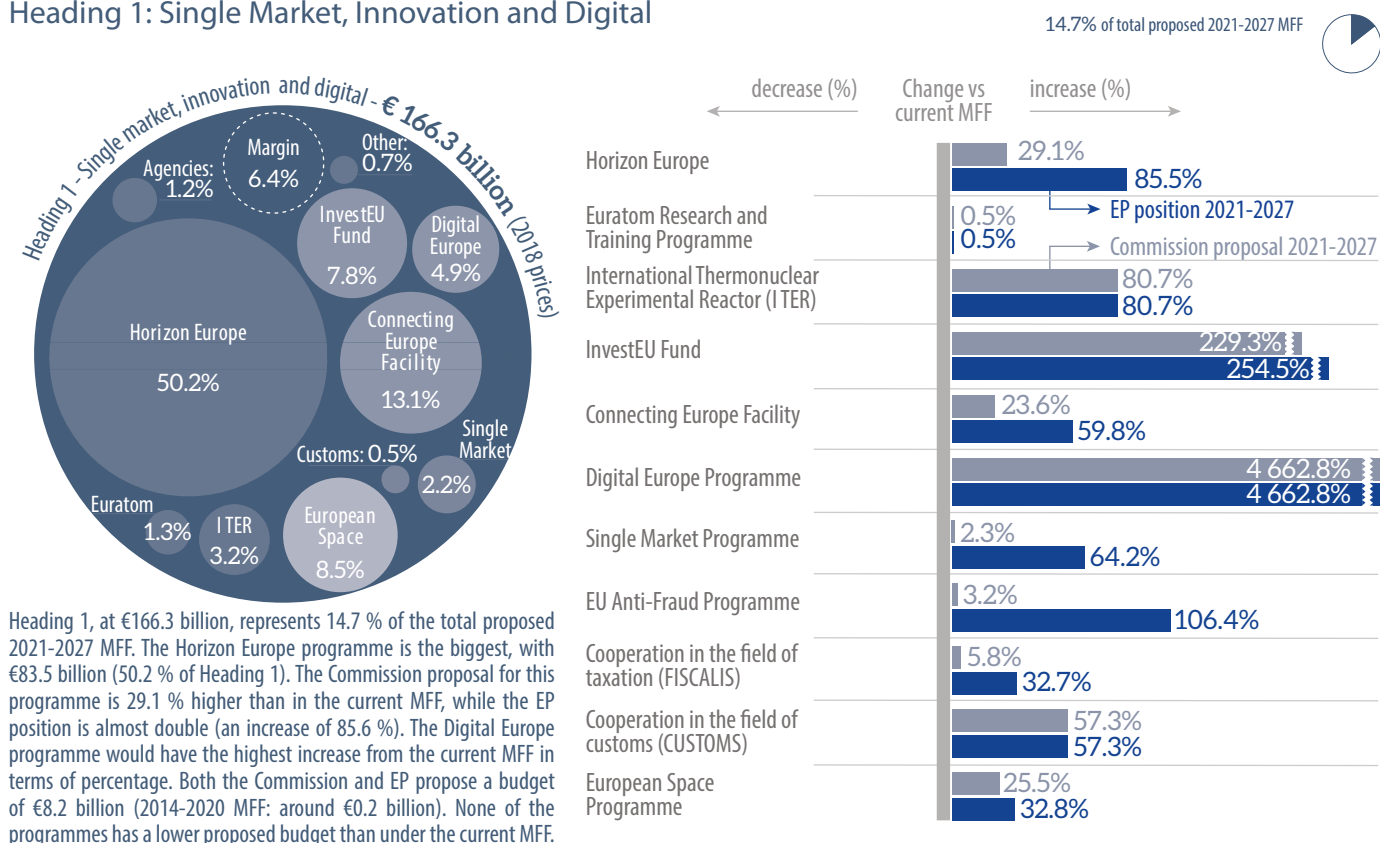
Heading 1: Single Market, Innovation and Digital

14.7% of total proposed 2021-2027 MFF

Heading 1 - Single market, innovation and digital - € 166.3 billion (2018 prices)

Margin 6.4%

Other: 0.7%

Agencies: 1.2%

InvestEU Fund 7.8%

Digital Europe 4.9%

Horizon Europe 50.2%

Connecting Europe Facility 13.1%

Single Market 2.2%

Customs: 0.5%

Euratom 1.3%

I TER 3.2%

European Space 8.5%

Heading 1, at €166.3 billion, represents 14.7 % of the total proposed 2021-2027 MFF. The Horizon Europe programme is the biggest, with €83.5 billion (50.2 % of Heading 1). The Commission proposal for this programme is 29.1 % higher than in the current MFF, while the EP position is almost double (an increase of 85.6 %). The Digital Europe programme would have the highest increase from the current MFF in terms of percentage. Both the Commission and EP propose a budget of €8.2 billion (2014-2020 MFF: around €0.2 billion). None of the programmes has a lower proposed budget than under the current MFF.

decrease (%)

Change vs current MFF

increase (%)

EP position 2021-2027

Commission proposal 2021-2027

| Programme | Commission proposal | EP position |
|---|---|---|
| Horizon Europe | 29.1% | 85.5% |
| Euratom Research and Training Programme | 0.5% | 0.5% |
| International Thermonuclear Experimental Reactor (I TER) | 80.7% | 80.7% |
| InvestEU Fund | 229.3% | 254.5% |
| Connecting Europe Facility | 23.6% | 59.8% |
| Digital Europe Programme | 4 662.8% | 4 662.8% |
| Single Market Programme | 2.3% | 64.2% |
| EU Anti-Fraud Programme | 3.2% | 106.4% |
| Cooperation in the field of taxation (FISCALIS) | 5.8% | 32.7% |
| Cooperation in the field of customs (CUSTOMS) | 57.3% | 57.3% |
| European Space Programme | 25.5% | 32.8% |